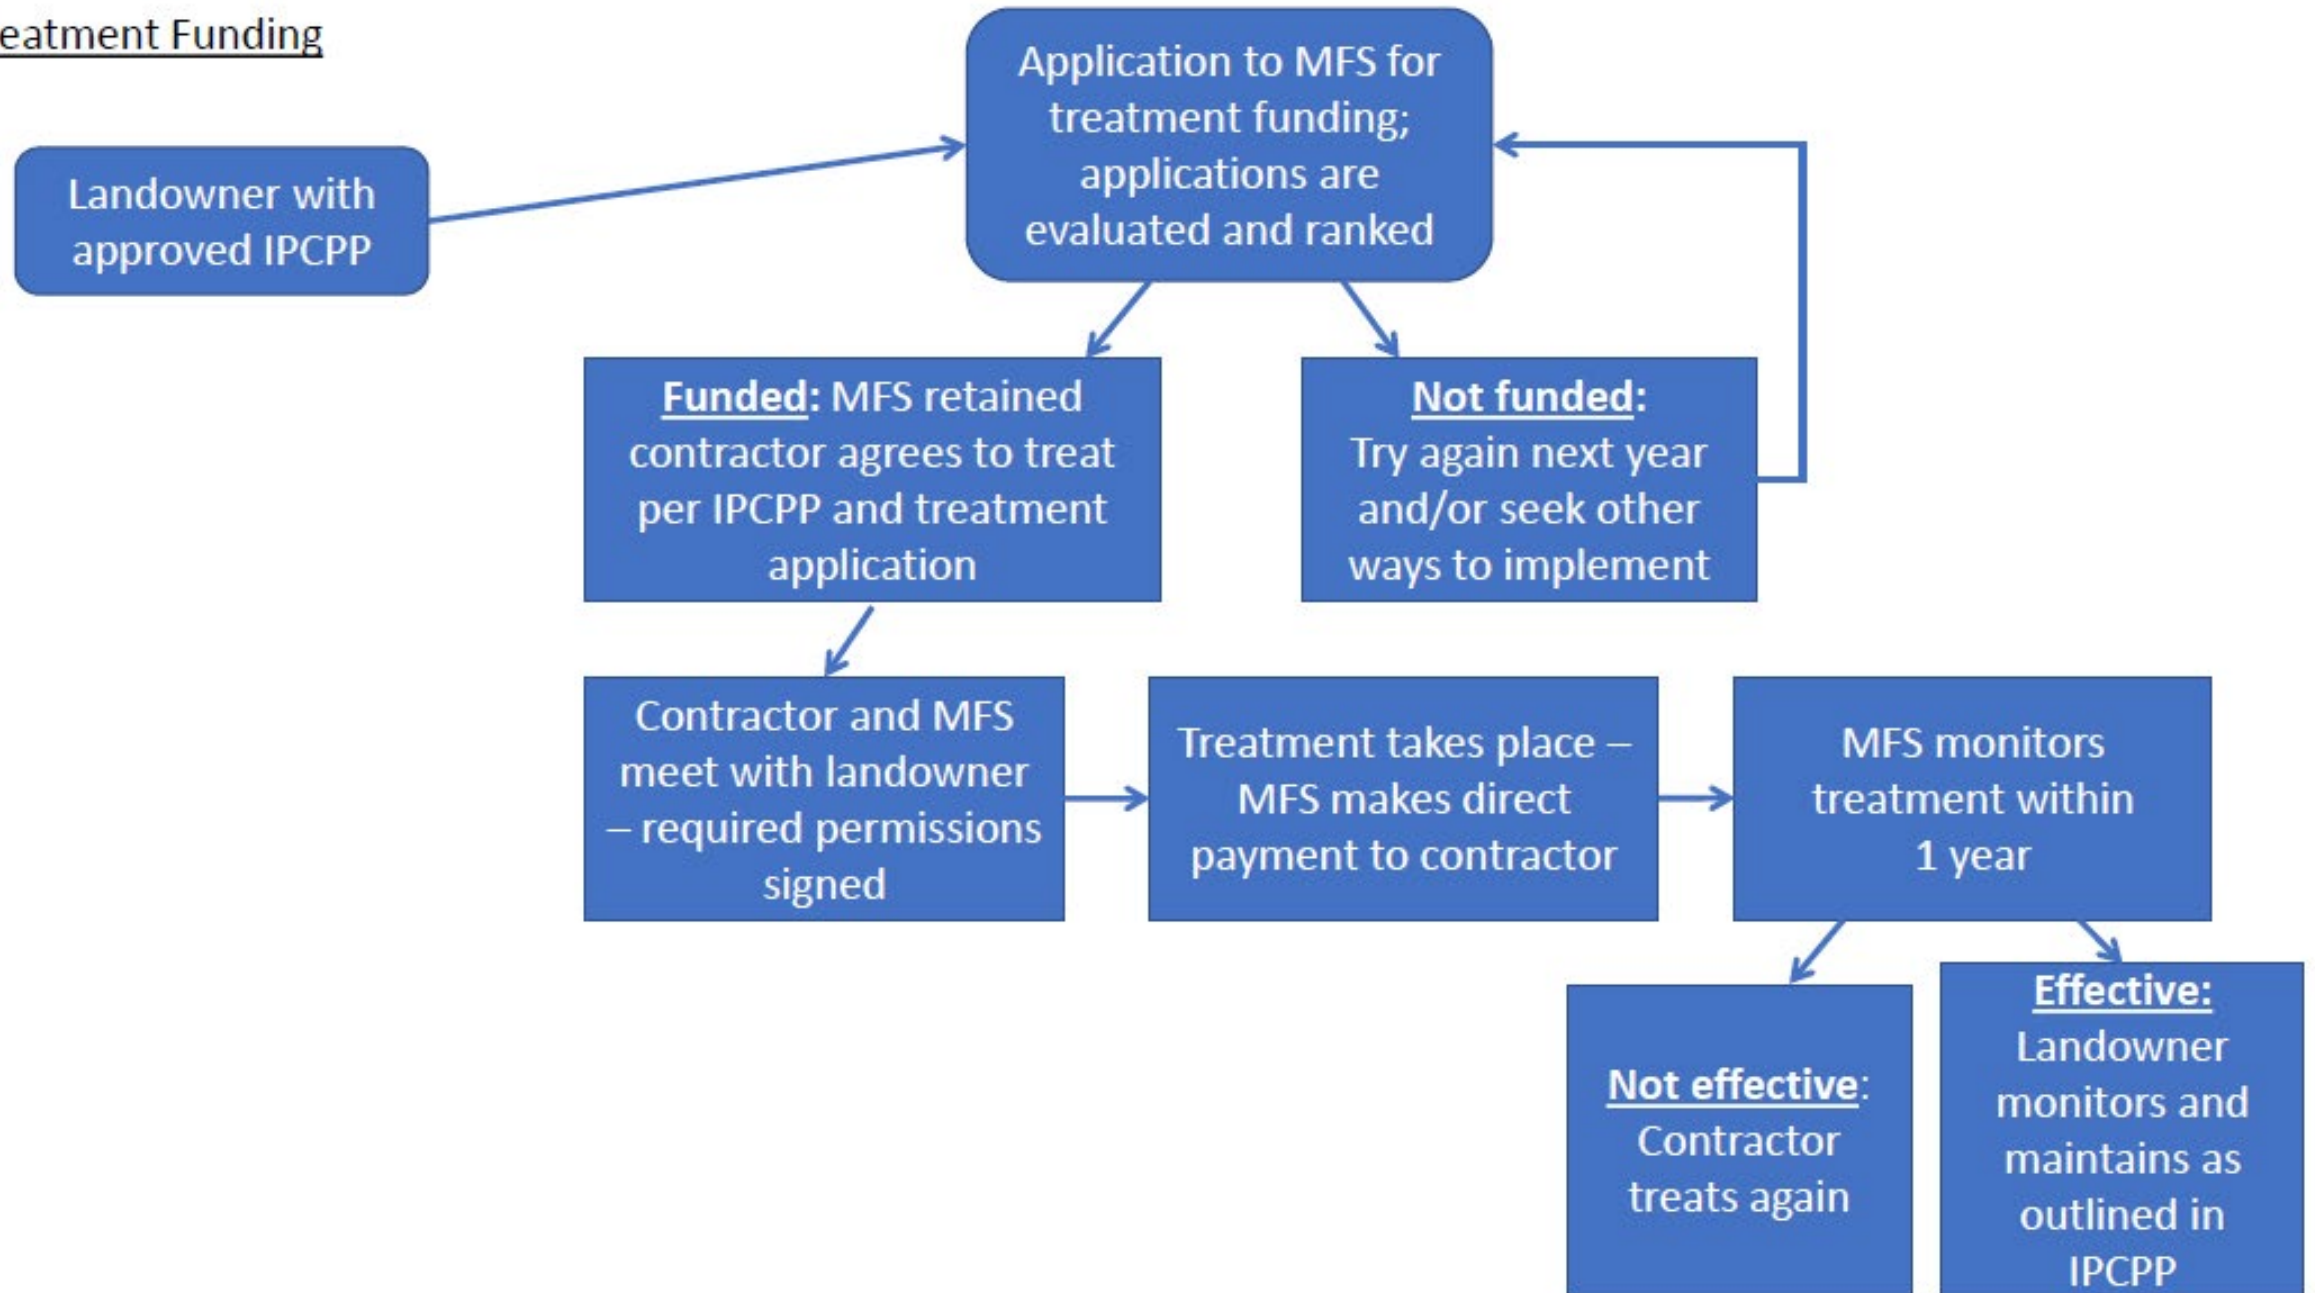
eatment Funding

Landowner with approved IPCPP

Application to MFS for treatment funding; applications are evaluated and ranked

Funded: MFS retained contractor agrees to treat per IPCPP and treatment application

Not funded: Try again next year and/or seek other ways to implement

Contractor and MFS meet with landowner – required permissions signed

Treatment takes place – MFS makes direct payment to contractor

MFS monitors treatment within 1 year

Not effective: Contractor treats again

Effective: Landowner monitors and maintains as outlined in IPCPP